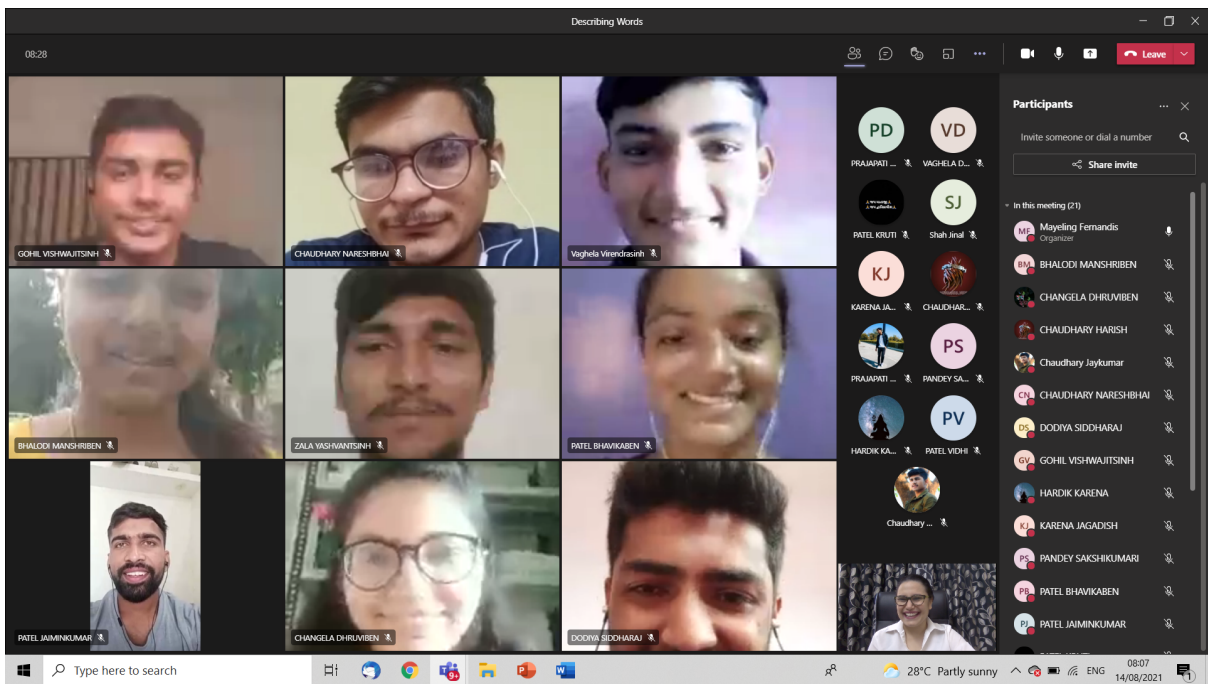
Describing Words

08:28

Leave

GOHIL VISHWAJITSINH
CHAUDHARY NARESHBHAI
Vaghela Virendrasinh
BHALODI MANSHRIBEN
ZALA YASHVANTSINH
PATEL BHAVIKABEN
PATEL JAIMINKUMAR
CHANGELA DHRUVIBEN
DODIYA SIDDHARAJ

PD
PRAJAPATI ...
VD
VAGHELA D...
PATEL KRUTI
SJ
Shah Jinal
KJ
KARENA JA...
CHAUDHAR...
PRAJAPATI ...
PS
PANDEY SA...
HARDIK KA...
PV
PATEL VIDHI
Chaudhary ...

Participants

Invite someone or dial a number

Share invite

In this meeting (21)

MF Mayeling Fernandis
Organizer
BM BHALODI MANSHRIBEN
CHANGELA DHRUVIBEN
CHAUDHARY HARISH
Chaudhary Jaykumar
CN CHAUDHARY NARESHBHAI
DS DODIYA SIDDHARAJ
GV GOHIL VISHWAJITSINH
HARDIK KARENA
KJ KARENA JAGADISH
PS PANDEY SAKSHIKUMARI
PB PATEL BHAVIKABEN
PJ PATEL JAIMINKUMAR

Type here to search

28°C Partly sunny
ENG
08:07
14/08/2021